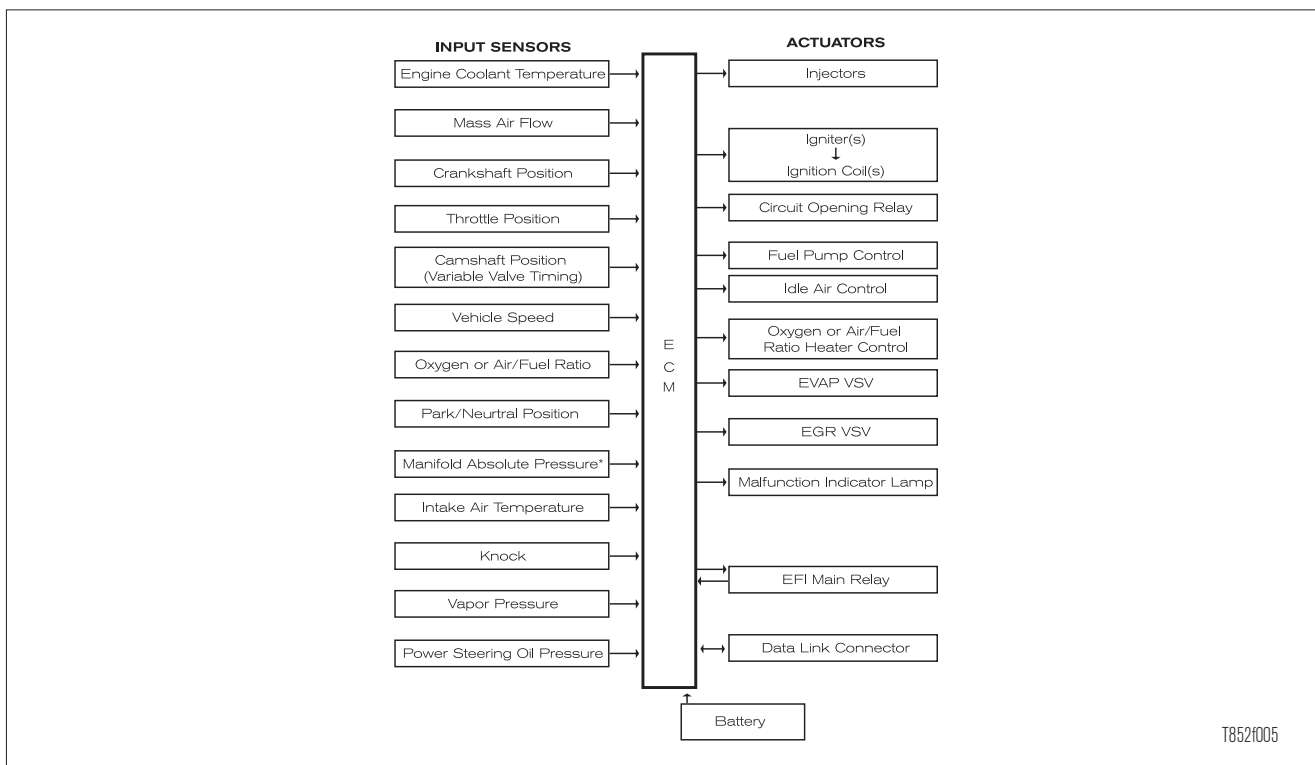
INPUT SENSORS

Engine Coolant Temperature

Mass Air Flow

Crankshaft Position

Throttle Position

Camshaft Position (Variable Valve Timing)

Vehicle Speed

Oxygen or Air/Fuel Ratio

Park/Neurtral Position

Manifold Absolute Pressure*

Intake Air Temperature

Knock

Vapor Pressure

Power Steering Oil Pressure

E C M

ACTUATORS

Injectors

Igniter(s) ↓ Ignition Coil(s)

Circuit Opening Relay

Fuel Pump Control

Idle Air Control

Oxygen or Air/Fuel Ratio Heater Control

EVAP VSV

EGR VSV

Malfunction Indicator Lamp

EFI Main Relay

Data Link Connector

Battery

T852f005